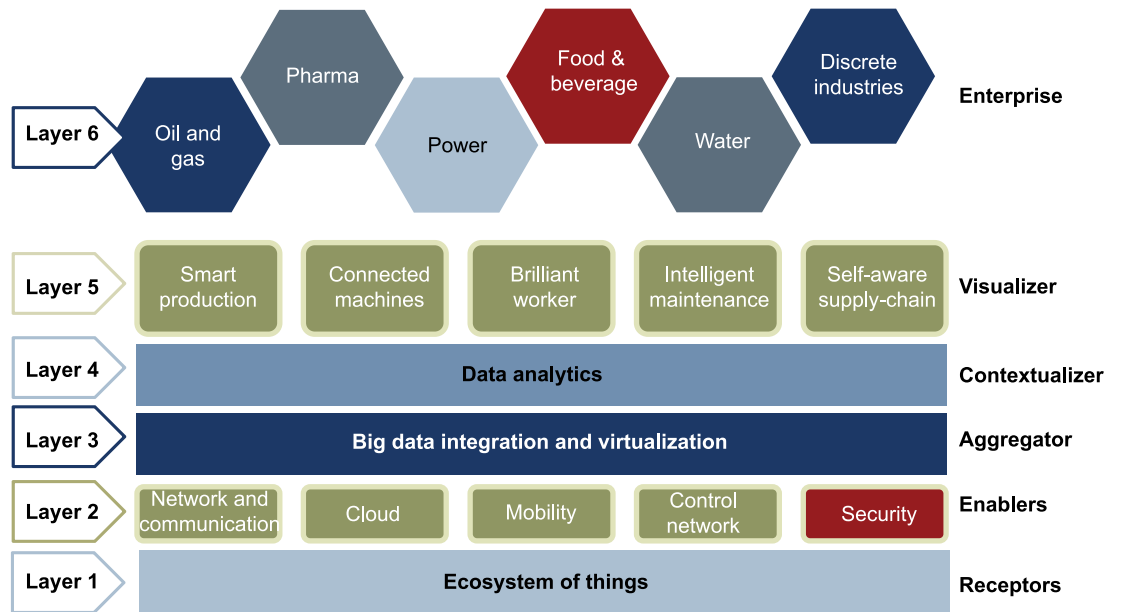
Layer 6

Pharma

Food & beverage

Discrete industries

Oil and gas

Power

Water

Enterprise

Layer 5

Smart production

Connected machines

Brilliant worker

Intelligent maintenance

Self-aware supply-chain

Visualizer

Layer 4

Data analytics

Contextualizer

Layer 3

Big data integration and virtualization

Aggregator

Layer 2

Network and communication

Cloud

Mobility

Control network

Security

Enablers

Layer 1

Ecosystem of things

Receptors